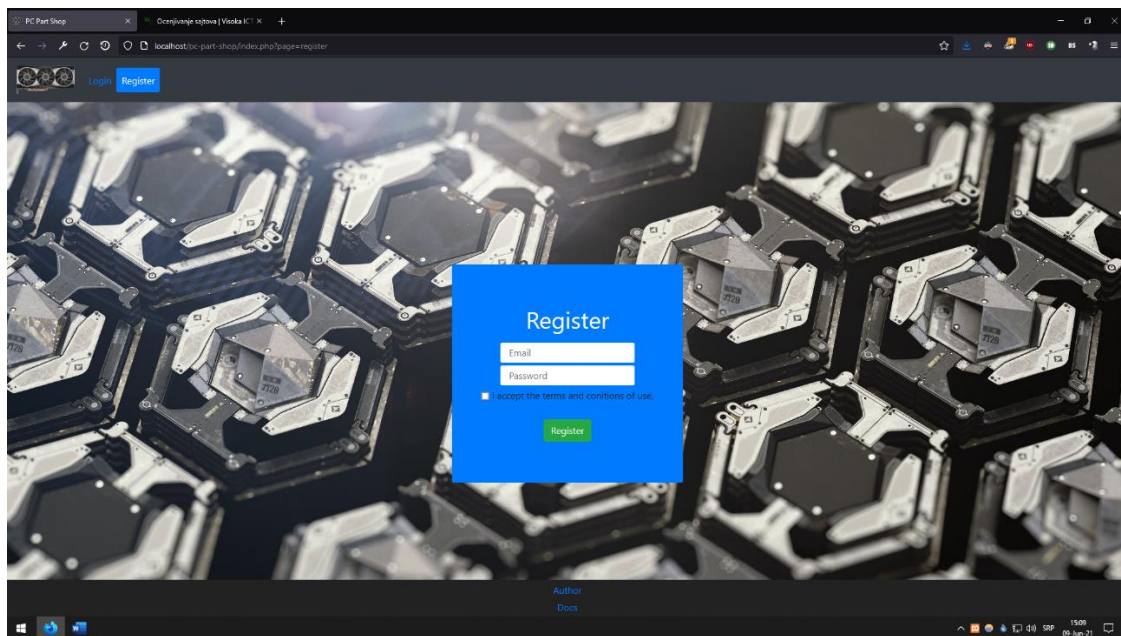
PC Part Shop
Ocenjivanje sajtova | Visoka ICT
localhost/pc-part-shop/index.php?page=register

Login Register

Register

Email

Password

I accept the terms and conitions of use.

Register

Author
Docs

SRP 15:09 09-Jun-21